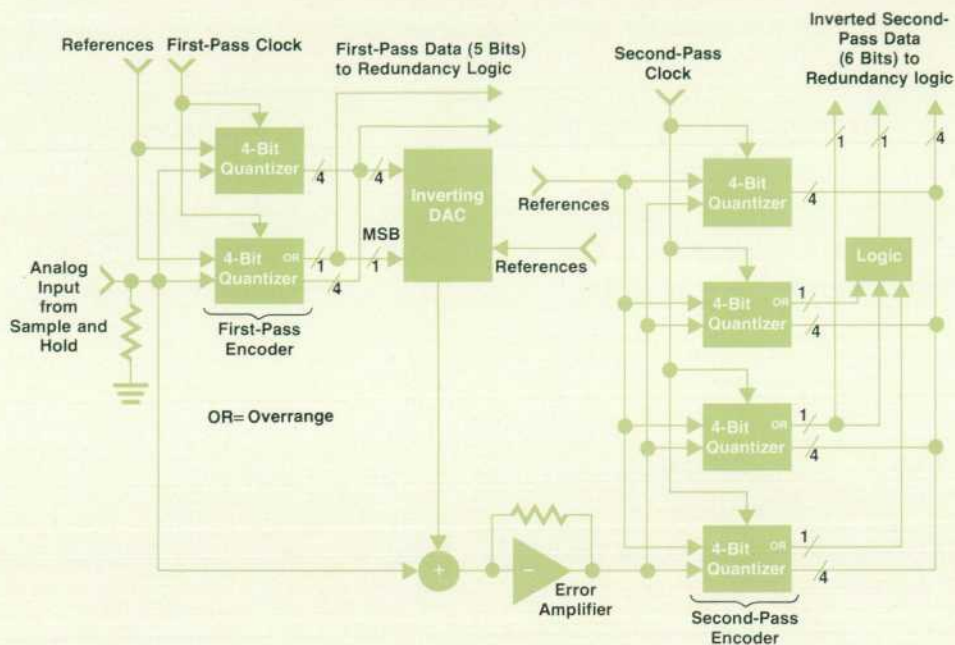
References First-Pass Clock

First-Pass Data (5 Bits) to Redundancy Logic

Second-Pass Clock

Inverted Second-Pass Data (6 Bits) to Redundancy logic

4-Bit Quantizer

4

4

Inverting DAC

References

1 1 4

4-Bit Quantizer

4

MSB

4-Bit OR Quantizer

1

1

4

References

Logic

Analog Input from Sample and Hold

First-Pass Encoder

4-Bit OR Quantizer

1

4

OR= Overrange

4-Bit OR Quantizer

1

4

+

−

Error Amplifier

4-Bit OR Quantizer

1

4

Second-Pass Encoder